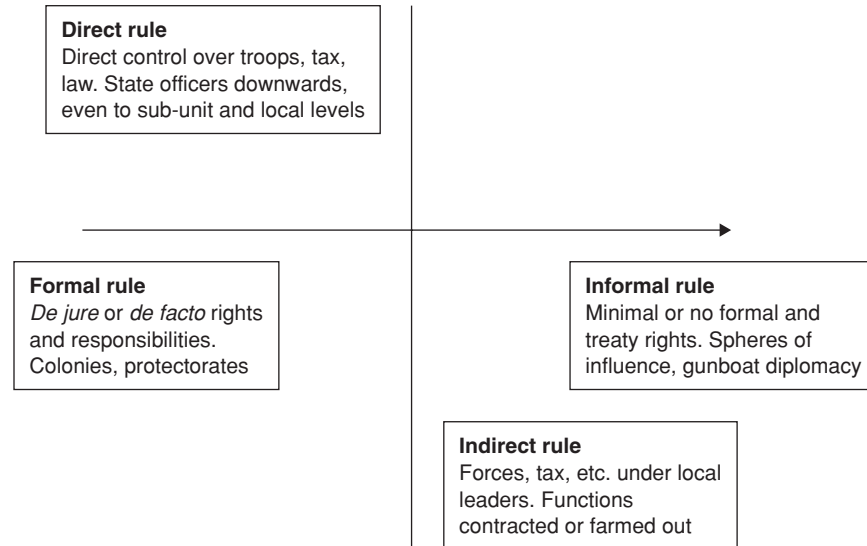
**Direct rule**
Direct control over troops, tax, law. State officers downwards, even to sub-unit and local levels

**Formal rule**
*De jure* or *de facto* rights and responsibilities. Colonies, protectorates

**Informal rule**
Minimal or no formal and treaty rights. Spheres of influence, gunboat diplomacy

**Indirect rule**
Forces, tax, etc. under local leaders. Functions contracted or farmed out